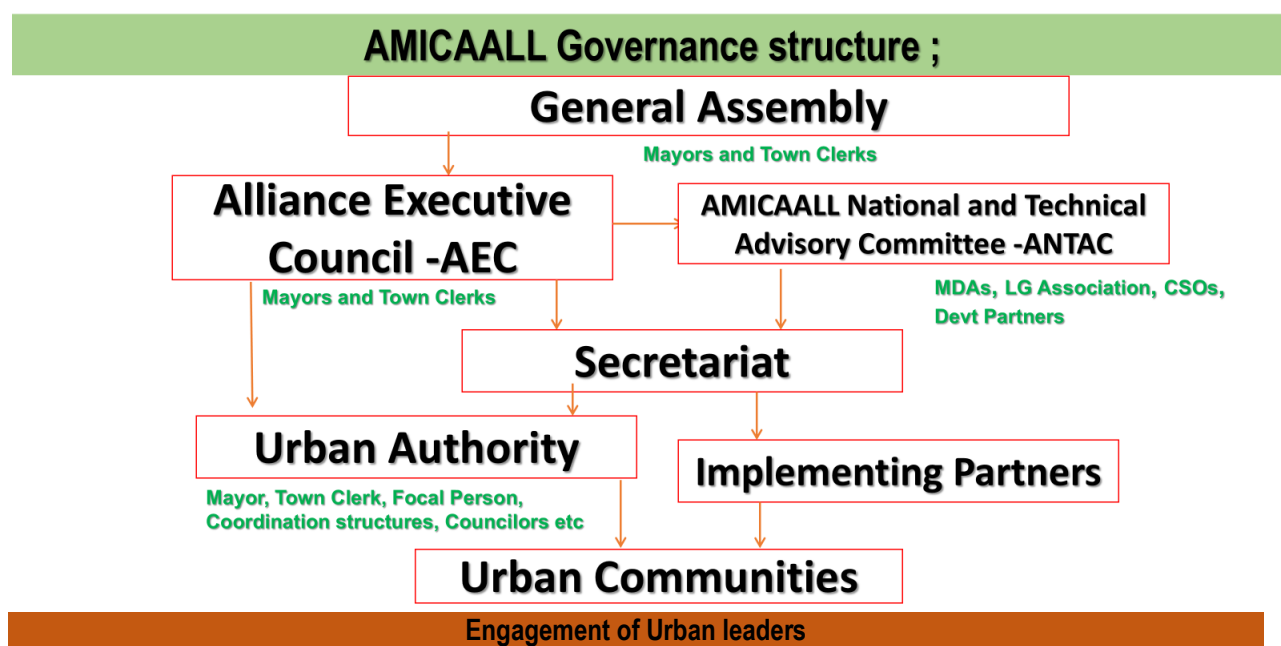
AMICAALL Governance structure ;

General Assembly

Mayors and Town Clerks

Alliance Executive Council -AEC

Mayors and Town Clerks

AMICAALL National and Technical Advisory Committee -ANTAC

MDAs, LG Association, CSOs, Devt Partners

Secretariat

Urban Authority

Mayor, Town Clerk, Focal Person, Coordination structures, Councilors etc

Implementing Partners

Urban Communities

Engagement of Urban leaders